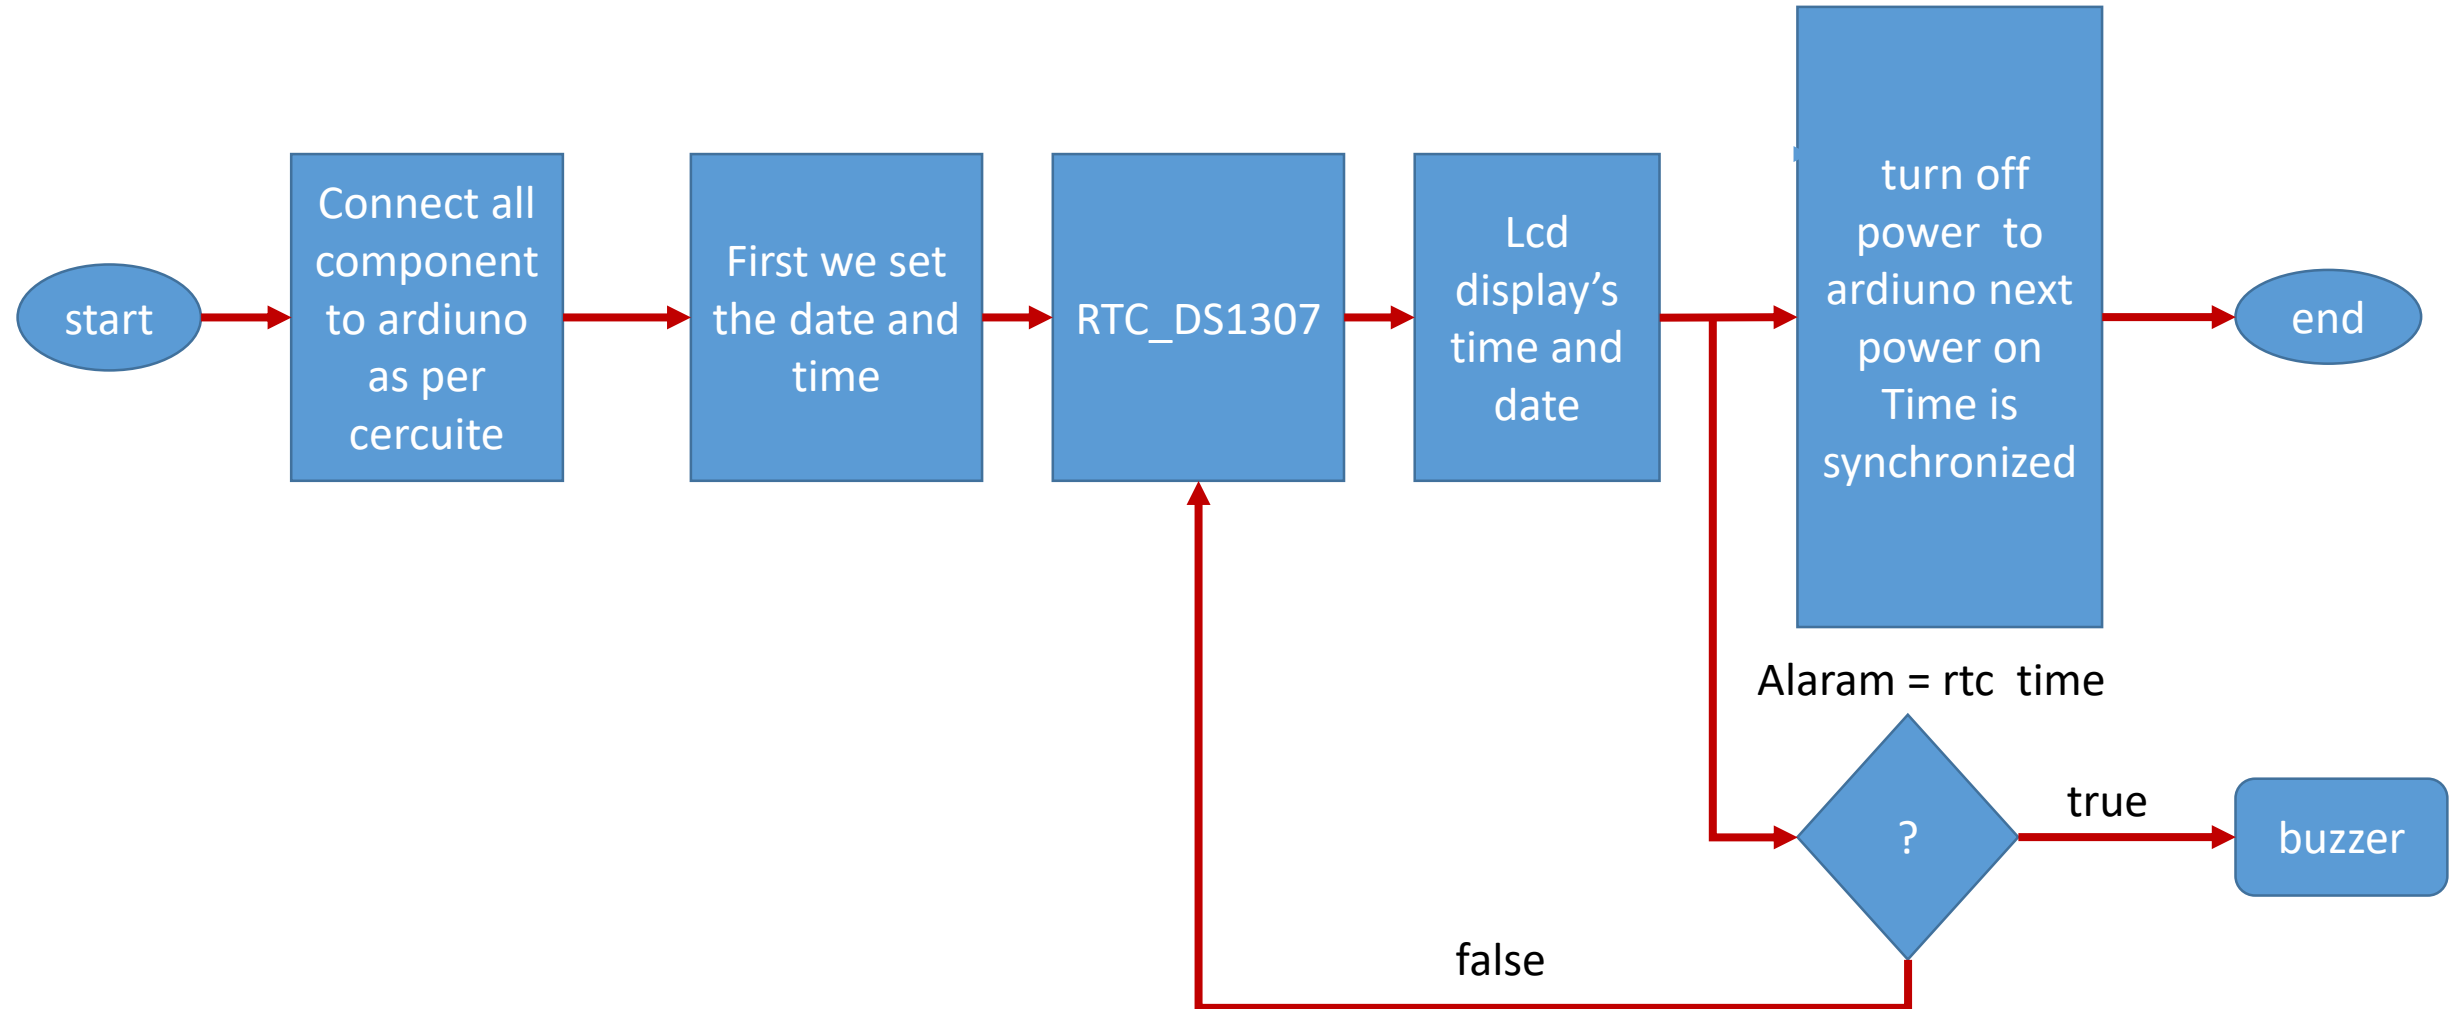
start

Connect all component to ardiuno as per cercuite

First we set the date and time

RTC_DS1307

Lcd display's time and date

turn off power to ardiuno next power on Time is synchronized

end

Alaram = rtc time

?

true

buzzer

false